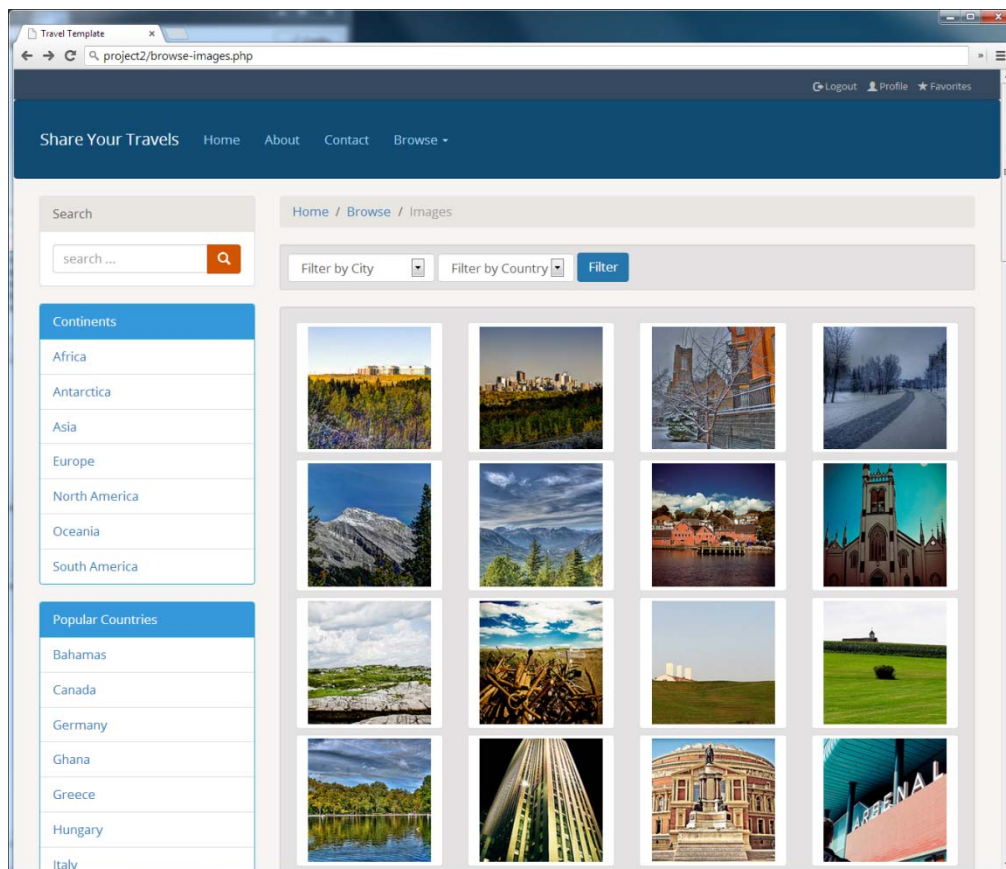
Travel Template ×

project2/browse-images.php

Logout Profile Favorites

Share Your Travels Home About Contact Browse

Search

search ...

Continents

Africa

Antarctica

Asia

Europe

North America

Oceania

South America

Popular Countries

Bahamas

Canada

Germany

Ghana

Greece

Hungary

Italy

Home / Browse / Images

Filter by City Filter by Country Filter

ARSENAL